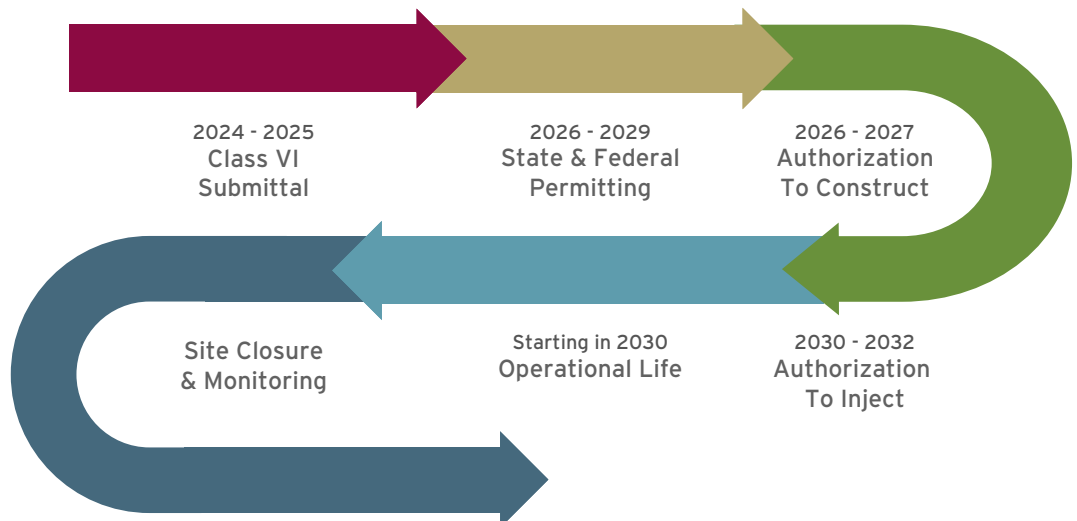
2024 - 2025
Class VI
Submittal

2026 - 2029
State & Federal
Permitting

2026 - 2027
Authorization
To Construct

Site Closure
& Monitoring

Starting in 2030
Operational Life

2030 - 2032
Authorization
To Inject